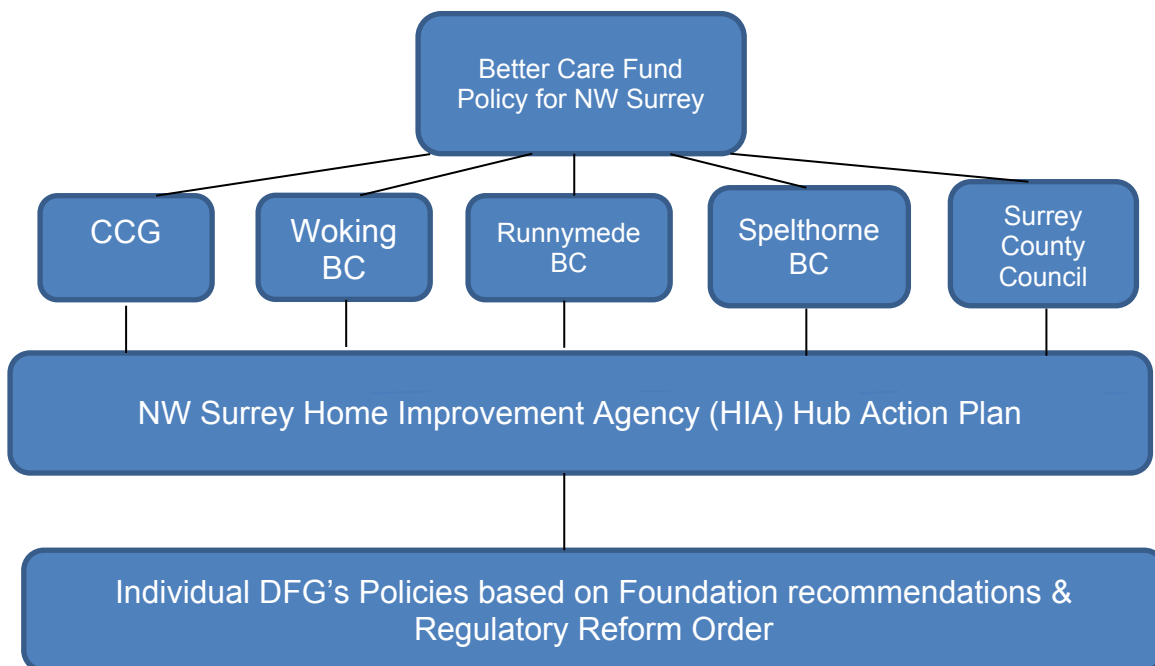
Better Care Fund Policy for NW Surrey

CCG

Woking BC

Runnymede BC

Spelthorne BC

Surrey County Council

NW Surrey Home Improvement Agency (HIA) Hub Action Plan

Individual DFG’s Policies based on Foundation recommendations & Regulatory Reform Order